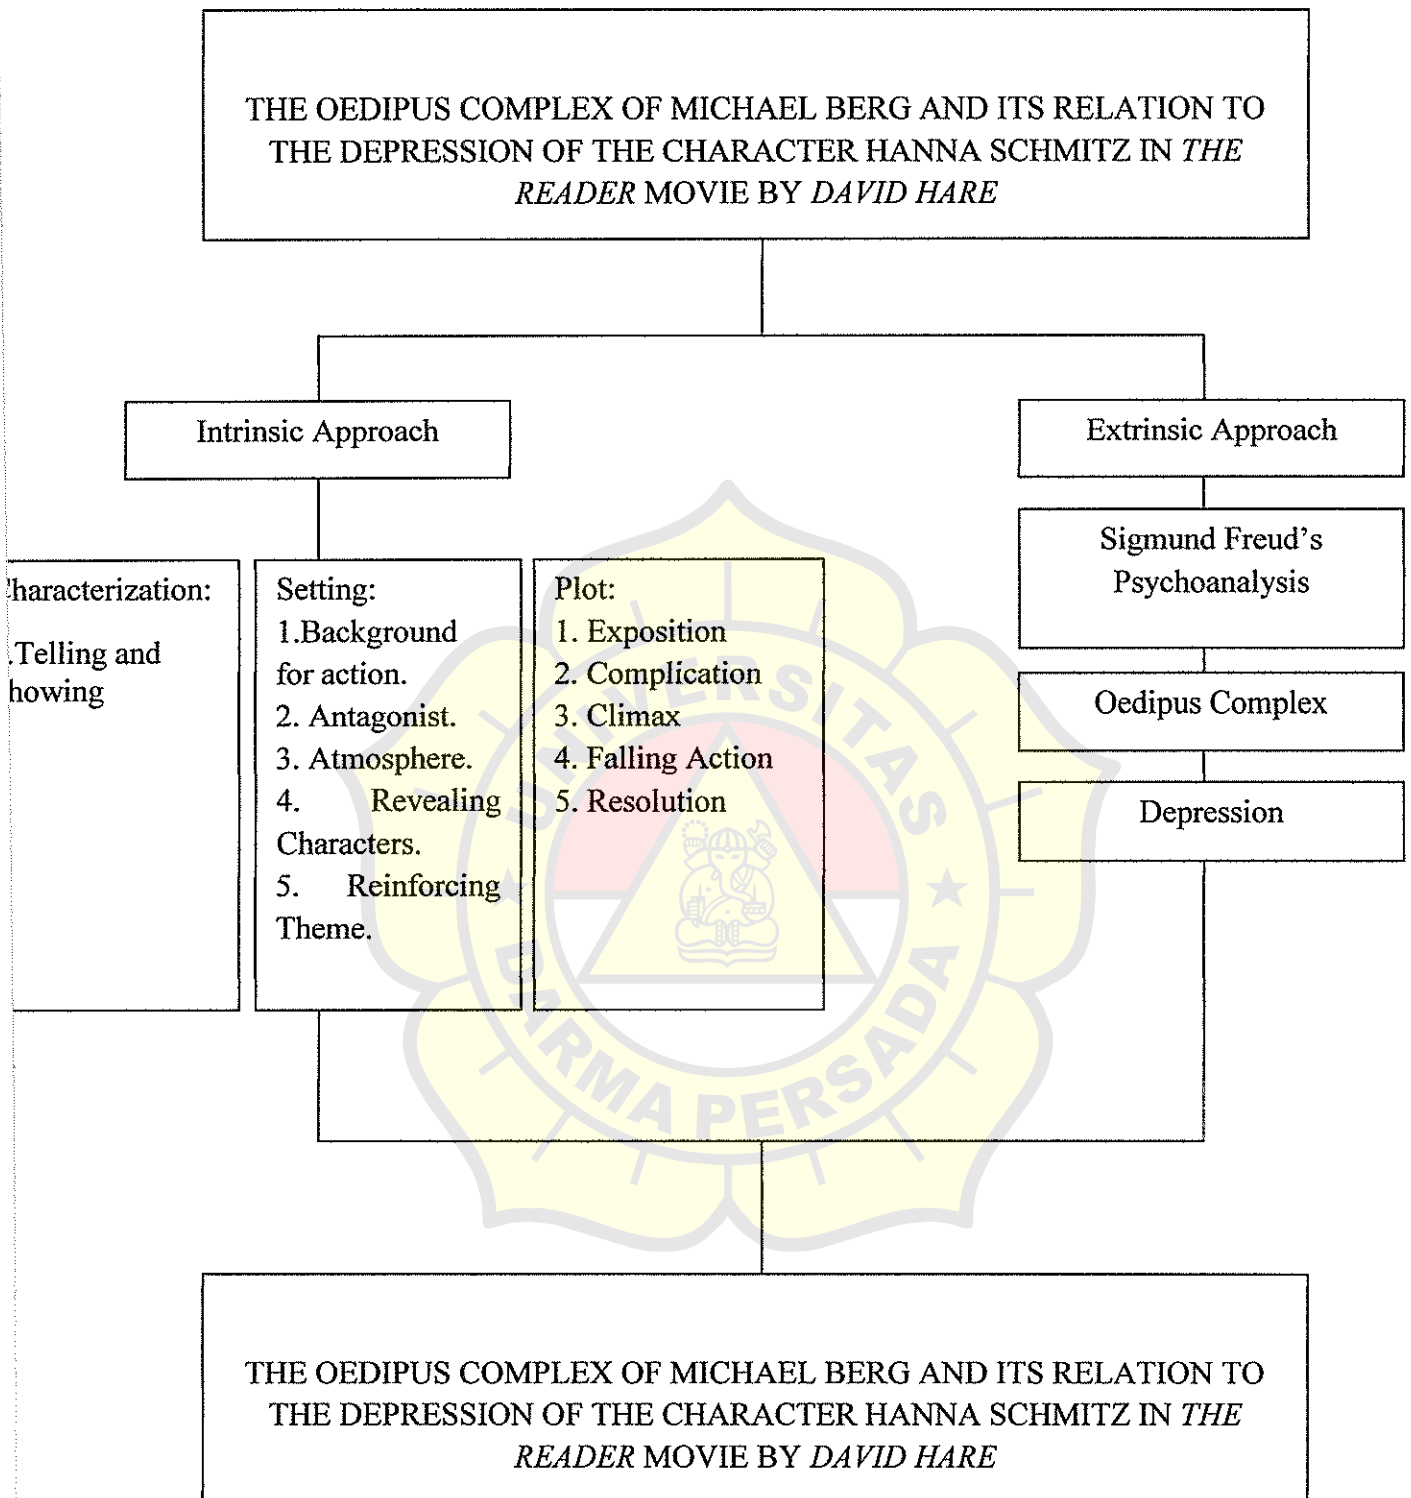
THE OEDIPUS COMPLEX OF MICHAEL BERG AND ITS RELATION TO THE DEPRESSION OF THE CHARACTER HANNA SCHMITZ IN *THE READER* MOVIE BY *DAVID HARE*

Intrinsic Approach

Extrinsic Approach

haracterization:

.Telling and howing

Setting:
1.Background for action.
2. Antagonist.
3. Atmosphere.
4. Revealing Characters.
5. Reinforcing Theme.

Plot:
1. Exposition
2. Complication
3. Climax
4. Falling Action
5. Resolution

Sigmund Freud's Psychoanalysis

Oedipus Complex

Depression

UNIVERSITAS DARMA PERSADA

THE OEDIPUS COMPLEX OF MICHAEL BERG AND ITS RELATION TO THE DEPRESSION OF THE CHARACTER HANNA SCHMITZ IN *THE READER* MOVIE BY *DAVID HARE*